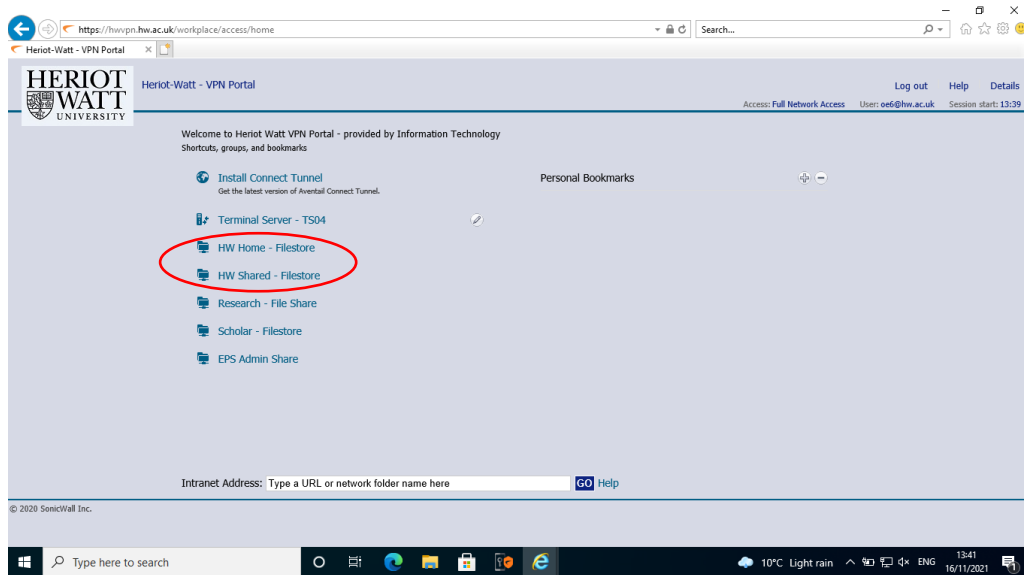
https://hwvpn.hw.ac.uk/workplace/access/home

Search...

Heriot-Watt - VPN Portal

HERIOT WATT UNIVERSITY

Heriot-Watt - VPN Portal

Log out Help Details

Access: Full Network Access User: oe6@hw.ac.uk Session start: 13:39

Welcome to Heriot Watt VPN Portal - provided by Information Technology
Shortcuts, groups, and bookmarks

Install Connect Tunnel
Get the latest version of Aventail Connect Tunnel.

Personal Bookmarks

Terminal Server - TS04

HW Home - Filestore

HW Shared - Filestore

Research - File Share

Scholar - Filestore

EPS Admin Share

Intranet Address: Type a URL or network folder name here GO Help

© 2020 SonicWall Inc.

Type here to search

10°C Light rain ENG 13:41 16/11/2021